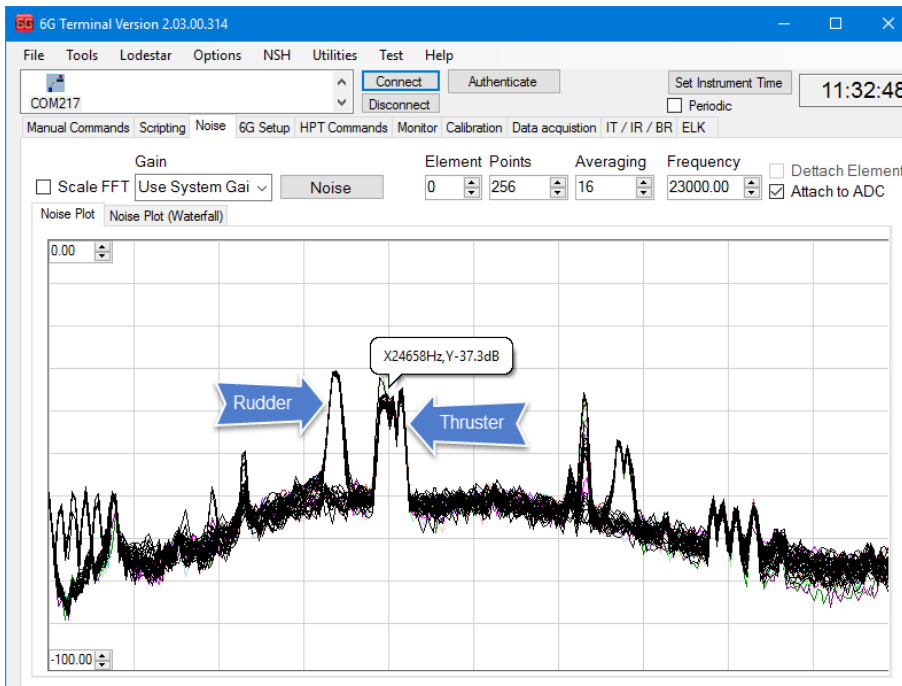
6G 6G Terminal Version 2.03.00.314

File Tools Lodestar Options NSH Utilities Test Help

COM217

Connect Authenticate Set Instrument Time 11:32:48
Disconnect Periodic

Manual Commands Scripting Noise 6G Setup HPT Commands Monitor Calibration Data acquistion IT / IR / BR ELK

Gain Element Points Averaging Frequency Dettach Element
Scale FFT Use System Gai Noise 0 256 16 23000.00 Attach to ADC

Noise Plot Noise Plot (Waterfall)

0.00

X24658Hz,Y-37.3dB

Rudder

Thruster

-100.00